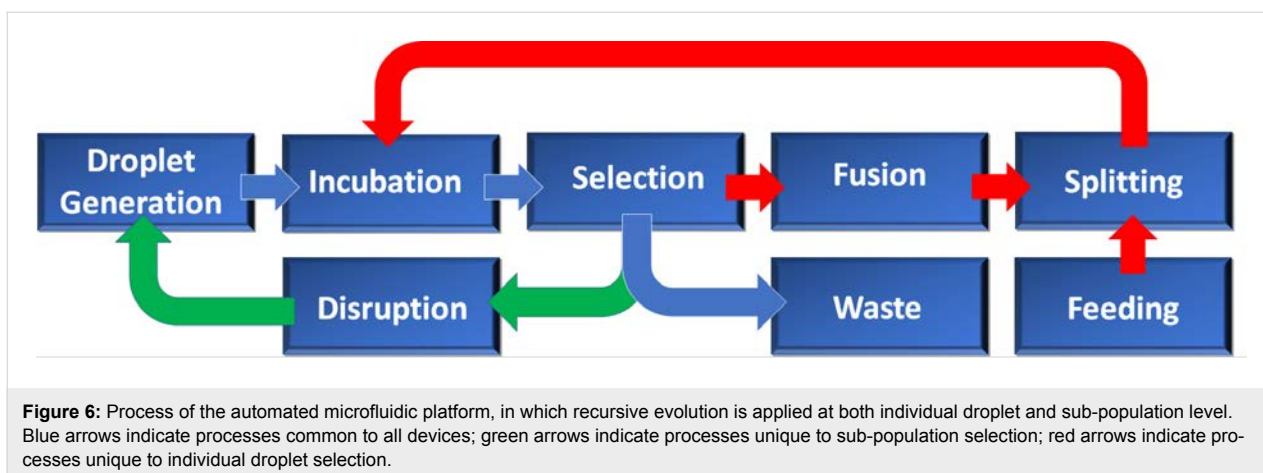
Droplet Generation

Incubation

Selection

Fusion

Splitting

Disruption

Waste

Feeding

**Figure 6:** Process of the automated microfluidic platform, in which recursive evolution is applied at both individual droplet and sub-population level. Blue arrows indicate processes common to all devices; green arrows indicate processes unique to sub-population selection; red arrows indicate processes unique to individual droplet selection.